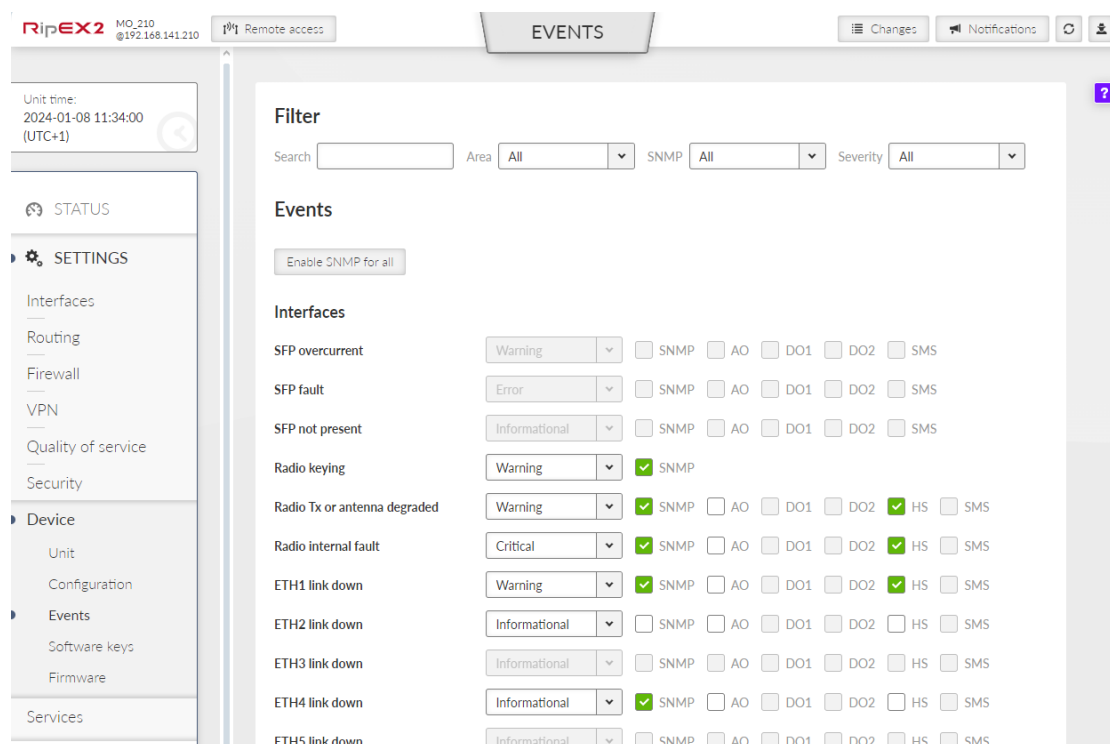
RipEX2 MO_210 @192.168.141.210 Remote access EVENTS Changes Notifications

Unit time: 2024-01-08 11:34:00 (UTC+1)

STATUS

SETTINGS

Interfaces

Routing

Firewall

VPN

Quality of service

Security

Device

Unit

Configuration

Events

Software keys

Firmware

Services

Filter

Search Area All SNMP All Severity All

Events

Enable SNMP for all

Interfaces

| | | | | | | | |
|---|---|---|---|---|---|---|---|
| SFP overcurrent | Warning | SNMP | AO | DO1 | DO2 | SMS | |
| SFP fault | Error | SNMP | AO | DO1 | DO2 | SMS | |
| SFP not present | Informational | SNMP | AO | DO1 | DO2 | SMS | |
| Radio keying | Warning | SNMP | | | | | |
| Radio Tx or antenna degraded | Warning | SNMP | AO | DO1 | DO2 | HS | SMS |
| Radio internal fault | Critical | SNMP | AO | DO1 | DO2 | HS | SMS |
| ETH1 link down | Warning | SNMP | AO | DO1 | DO2 | HS | SMS |
| ETH2 link down | Informational | SNMP | AO | DO1 | DO2 | HS | SMS |
| ETH3 link down | Informational | SNMP | AO | DO1 | DO2 | HS | SMS |
| ETH4 link down | Informational | SNMP | AO | DO1 | DO2 | HS | SMS |
| ETH5 link down | Informational | SNMP | AO | DO1 | DO2 | HS | SMS |